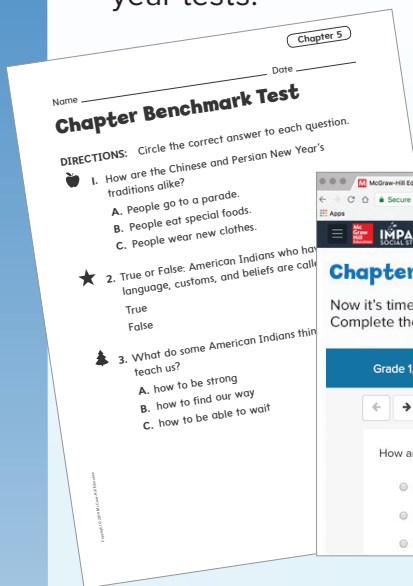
year tests.

Chapter 5

Name _______________ Date _______

Chapter Benchmark Test

DIRECTIONS: Circle the correct answer to each question.

1. How are the Chinese and Persian New Year's traditions alike?

A. People go to a parade.

B. People eat special foods.

C. People wear new clothes.

2. True or False: American Indians who hav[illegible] language, customs, and beliefs are calle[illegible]

True

False

3. What do some American Indians thin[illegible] teach us?

A. how to be strong

B. how to find our way

C. how to be able to wait

Copyright © McGraw-Hill Education

McGraw-Hill Ed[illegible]

Secure

Apps

Mc Graw Hill Education

IMPA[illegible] SOCIAL ST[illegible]

Chapter

Now it's time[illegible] Complete the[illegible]

Grade 1

How a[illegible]